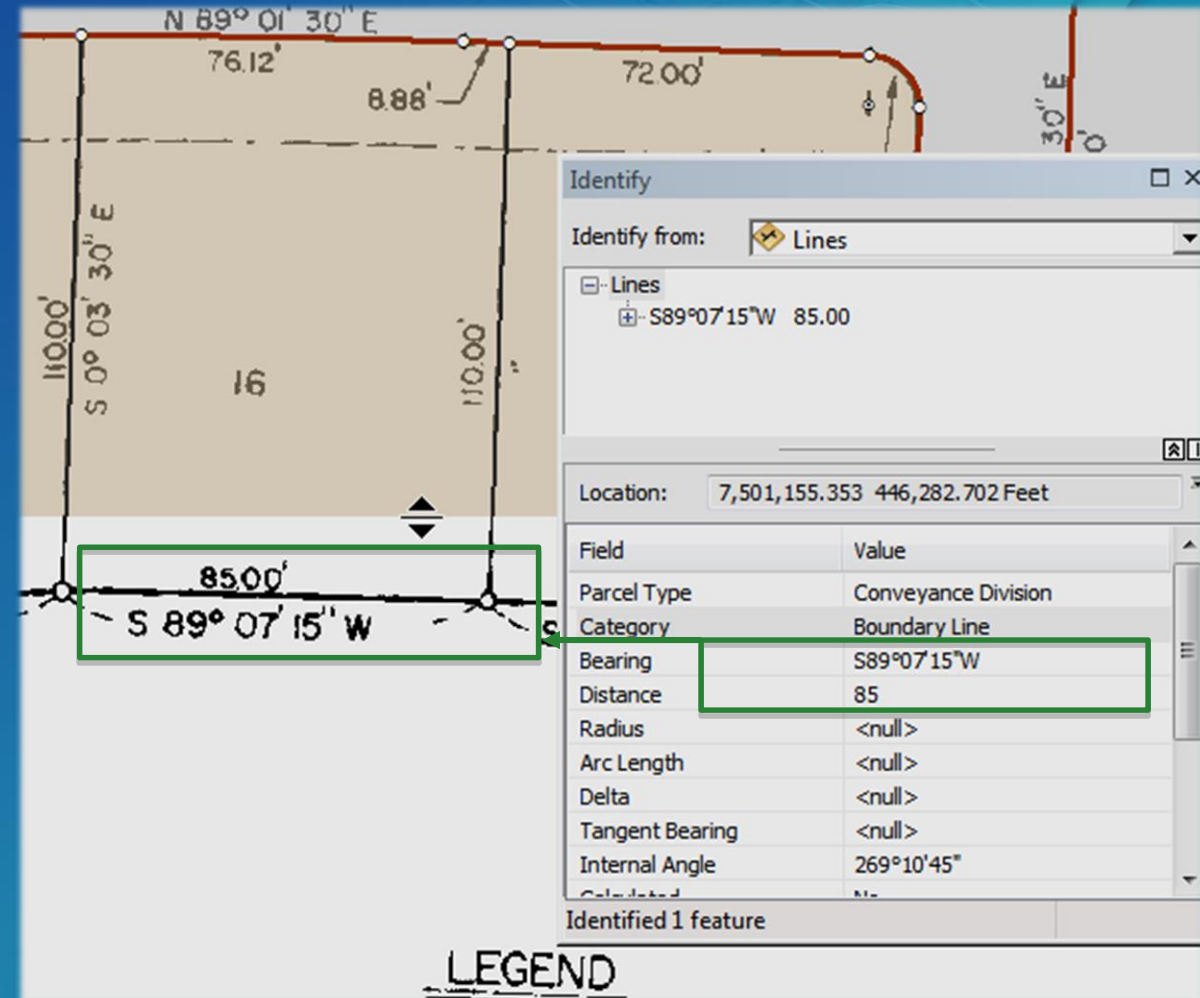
N 89° 01' 30" E
76.12'
8.88'
72.00'
30" E
110.00'
S 0° 03' 30" E
16
110.00'
85.00'
S 89° 07' 15" W
LEGEND

Identify
Identify from: Lines
Lines
S89°07'15"W 85.00
Location: 7,501,155.353 446,282.702 Feet

| Field | Value |
|---|---|
| Parcel Type | Conveyance Division |
| Category | Boundary Line |
| Bearing | S89°07'15"W |
| Distance | 85 |
| Radius | <null> |
| Arc Length | <null> |
| Delta | <null> |
| Tangent Bearing | <null> |
| Internal Angle | 269°10'45" |
| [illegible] | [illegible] |

Identified 1 feature